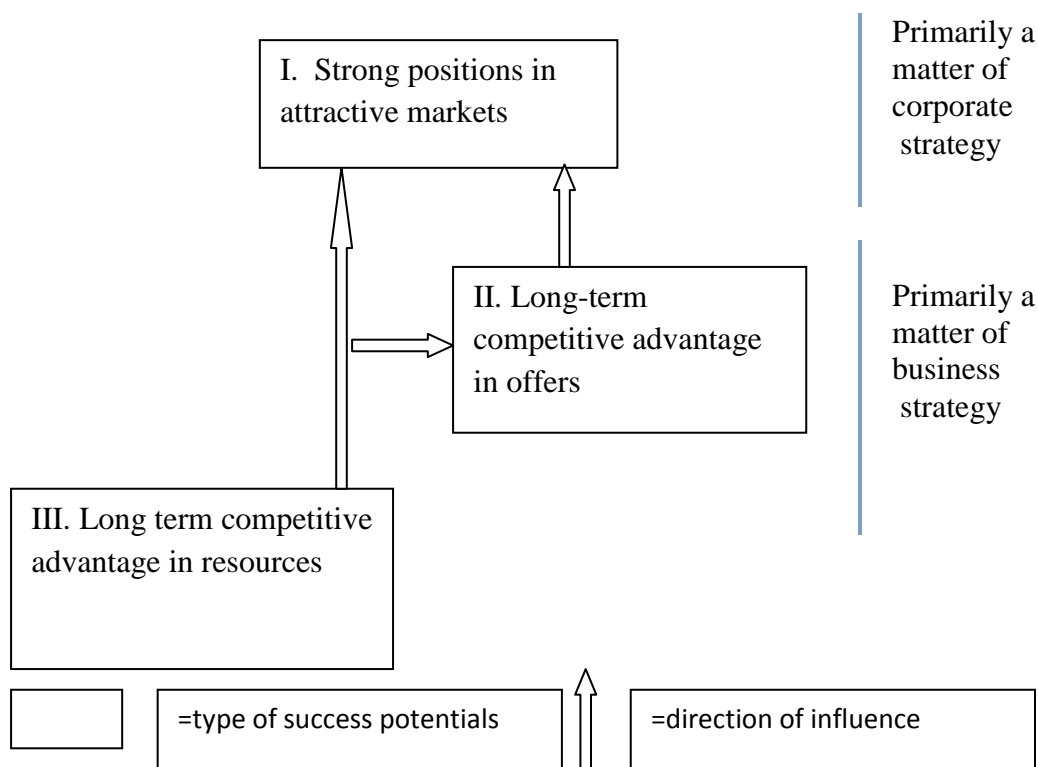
I. Strong positions in attractive markets

Primarily a matter of corporate strategy

II. Long-term competitive advantage in offers

Primarily a matter of business strategy

III. Long term competitive advantage in resources

=type of success potentials

=direction of influence